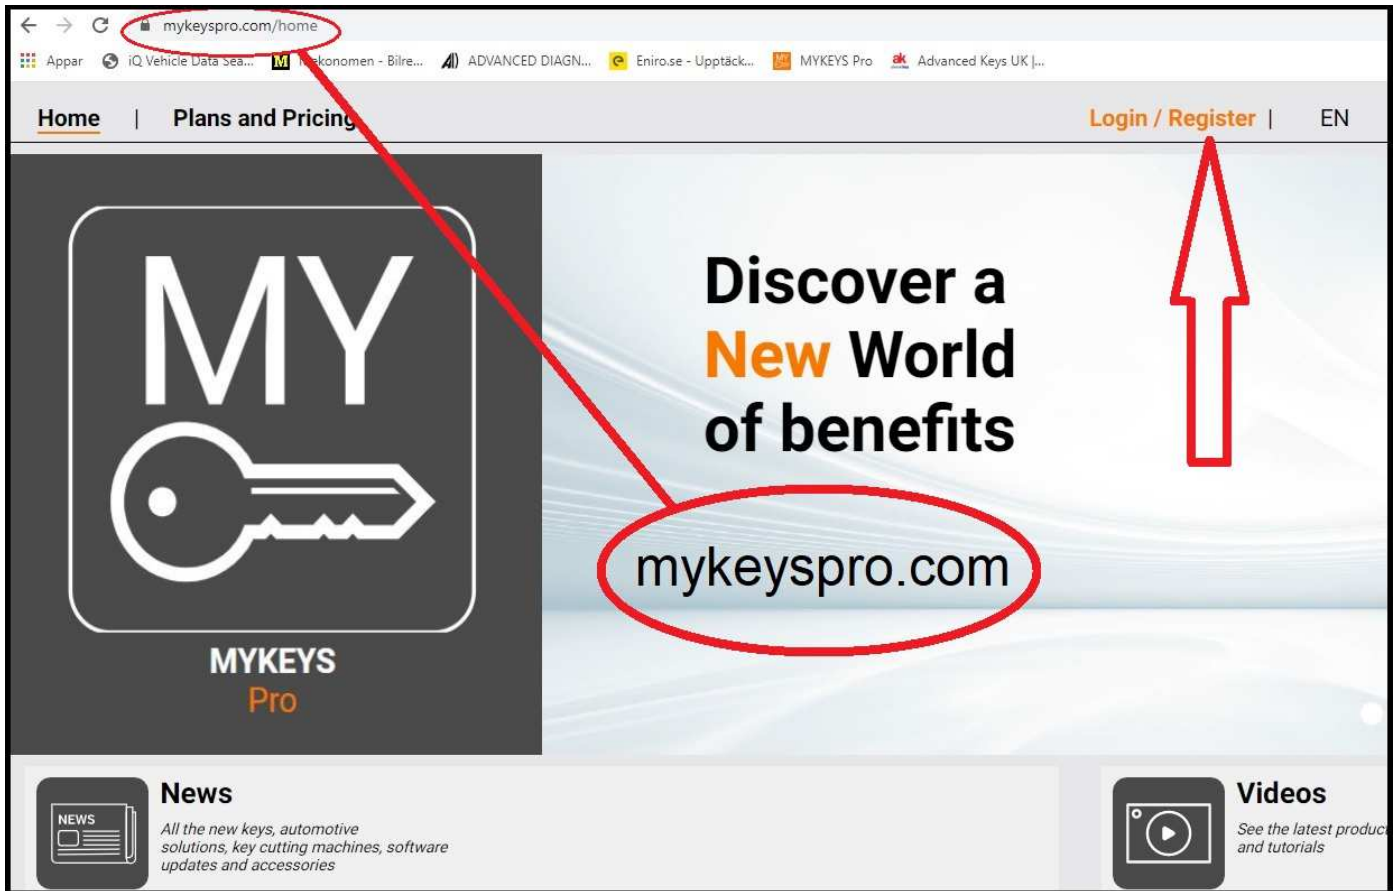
mykeyspro.com/home

Appar iQ Vehicle Data Sea... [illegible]konomen - Bilre... ADVANCED DIAGN... Eniro.se - Upptäck... MYKEYS Pro Advanced Keys UK |...

Home | Plans and Pricing

Login / Register | EN

MY

MYKEYS
Pro

Discover a New World of benefits

mykeyspro.com

NEWS

News
All the new keys, automotive solutions, key cutting machines, software updates and accessories

Videos
See the latest product and tutorials